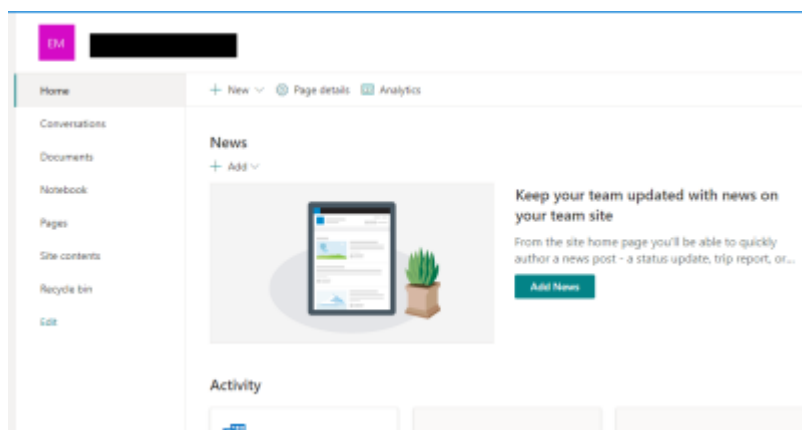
EM

Home
Conversations
Documents
Notebook
Pages
Site contents
Recycle bin
Edit

+ New ⌵ Page details Analytics

News
+ Add ⌵

Keep your team updated with news on your team site

From the site home page you'll be able to quickly author a news post - a status update, trip report, or...

Add News

Activity